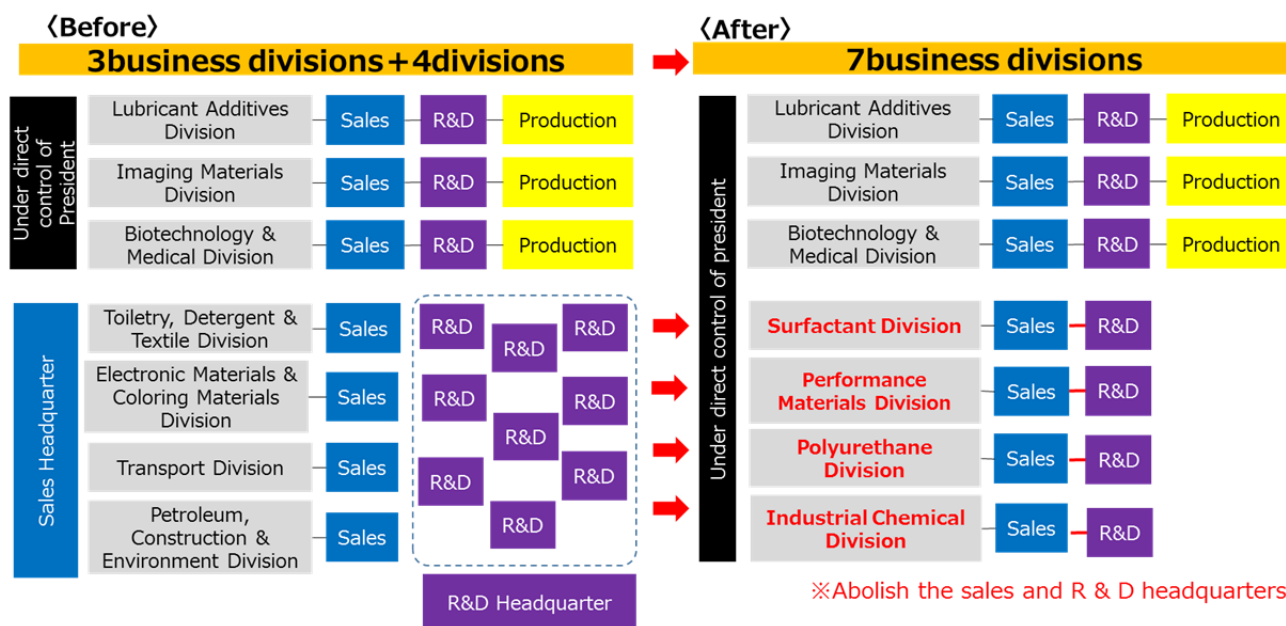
〈Before〉
3business divisions＋4divisions

Under direct control of President

Lubricant Additives Division — Sales — R&D — Production
Imaging Materials Division — Sales — R&D — Production
Biotechnology & Medical Division — Sales — R&D — Production

Sales Headquarter

Toiletry, Detergent & Textile Division — Sales
Electronic Materials & Coloring Materials Division — Sales
Transport Division — Sales
Petroleum, Construction & Environment Division — Sales

R&D
R&D
R&D
R&D
R&D
R&D
R&D
R&D
R&D

R&D Headquarter

〈After〉
7business divisions

Under direct control of president

Lubricant Additives Division — Sales — R&D — Production
Imaging Materials Division — Sales — R&D — Production
Biotechnology & Medical Division — Sales — R&D — Production
Surfactant Division — Sales — R&D
Performance Materials Division — Sales — R&D
Polyurethane Division — Sales — R&D
Industrial Chemical Division — Sales — R&D

※Abolish the sales and R & D headquarters